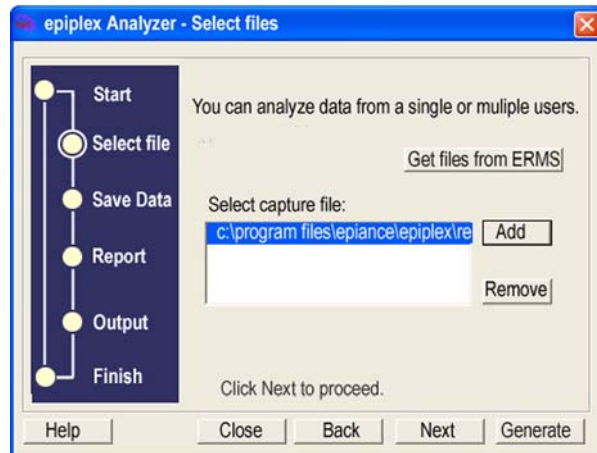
epiplex Analyzer - Select files

Start
Select file
Save Data
Report
Output
Finish

You can analyze data from a single or muliple users.

Get files from ERMS

Select capture file:

c:\program files\epiance\epiplex\re

Add

Remove

Click Next to proceed.

Help

Close

Back

Next

Generate